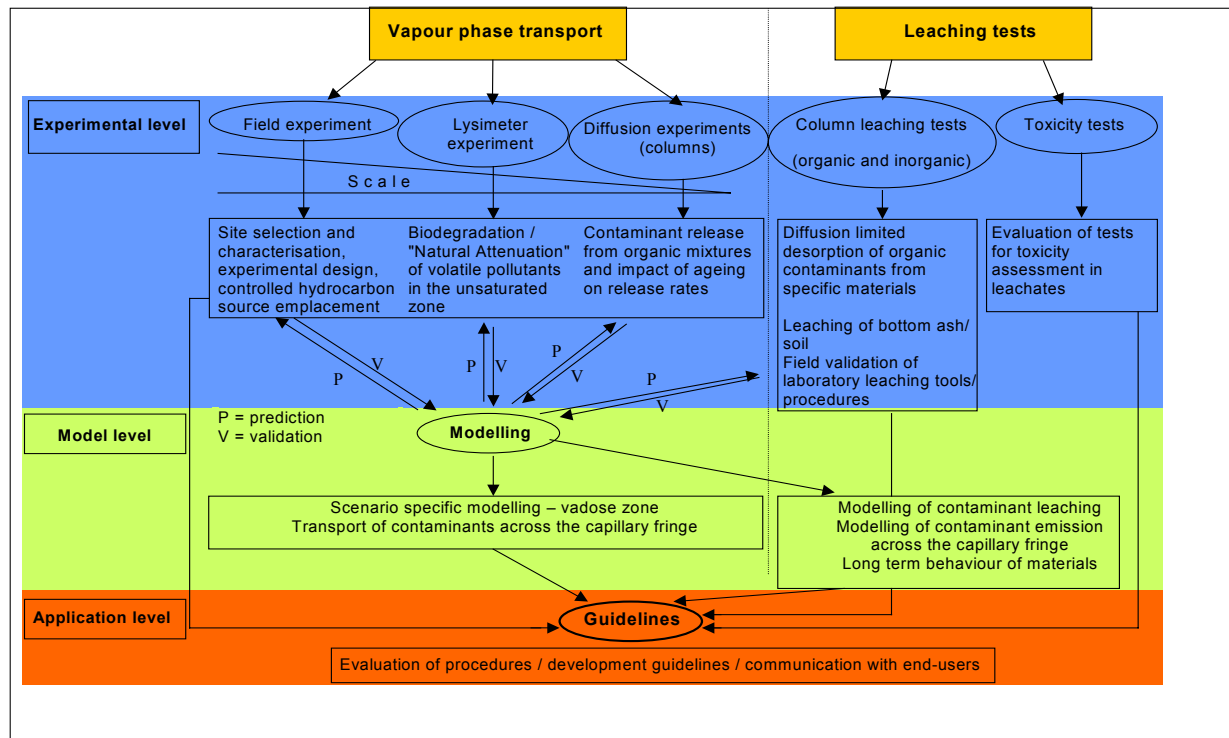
Vapour phase transport

Leaching tests

Experimental level

Field experiment

Lysimeter experiment

Diffusion experiments (columns)

Column leaching tests

(organic and inorganic)

Toxicity tests

S c a l e

Site selection and characterisation, experimental design, controlled hydrocarbon source emplacement

Biodegradation / "Natural Attenuation" of volatile pollutants in the unsaturated zone

Contaminant release from organic mixtures and impact of ageing on release rates

Diffusion limited desorption of organic contaminants from specific materials

Leaching of bottom ash/ soil
Field validation of laboratory leaching tools/ procedures

Evaluation of tests for toxicity assessment in leachates

V
P
P
V
P
V
P
V

P = prediction
V = validation

Model level

Modelling

Scenario specific modelling – vadose zone
Transport of contaminants across the capillary fringe

Modelling of contaminant leaching
Modelling of contaminant emission across the capillary fringe
Long term behaviour of materials

Application level

Guidelines

Evaluation of procedures / development guidelines / communication with end-users